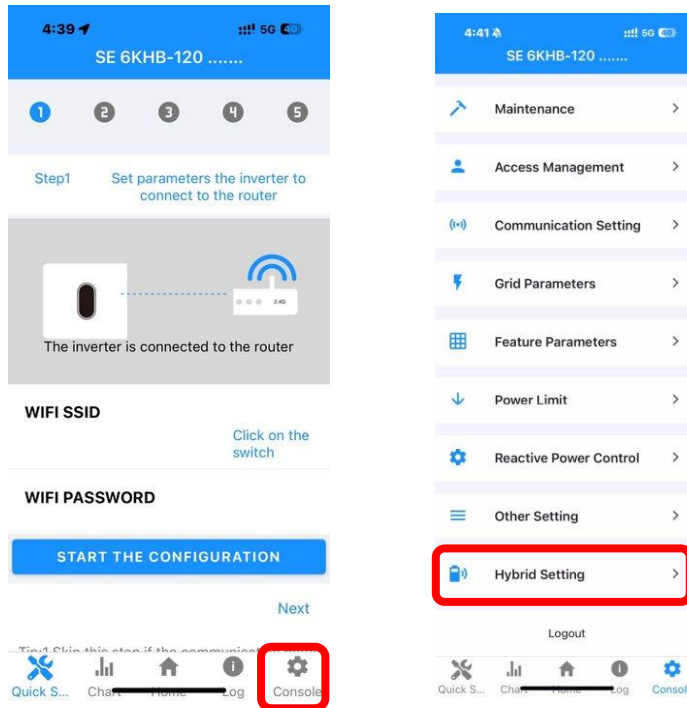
4:39 5G 40
SE 6KHB-120 .......

1 2 3 4 5

Step1 Set parameters the inverter to connect to the router

2.4G

The inverter is connected to the router

WIFI SSID

Click on the switch

WIFI PASSWORD

START THE CONFIGURATION

Next

Tips1 Skip this step if the communicat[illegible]

Quick S... Chart Home Log Console

4:41 5G 40
SE 6KHB-120 .......

Maintenance

Access Management

Communication Setting

Grid Parameters

Feature Parameters

Power Limit

Reactive Power Control

Other Setting

Hybrid Setting

Logout

Quick S... Chart Home Log Console